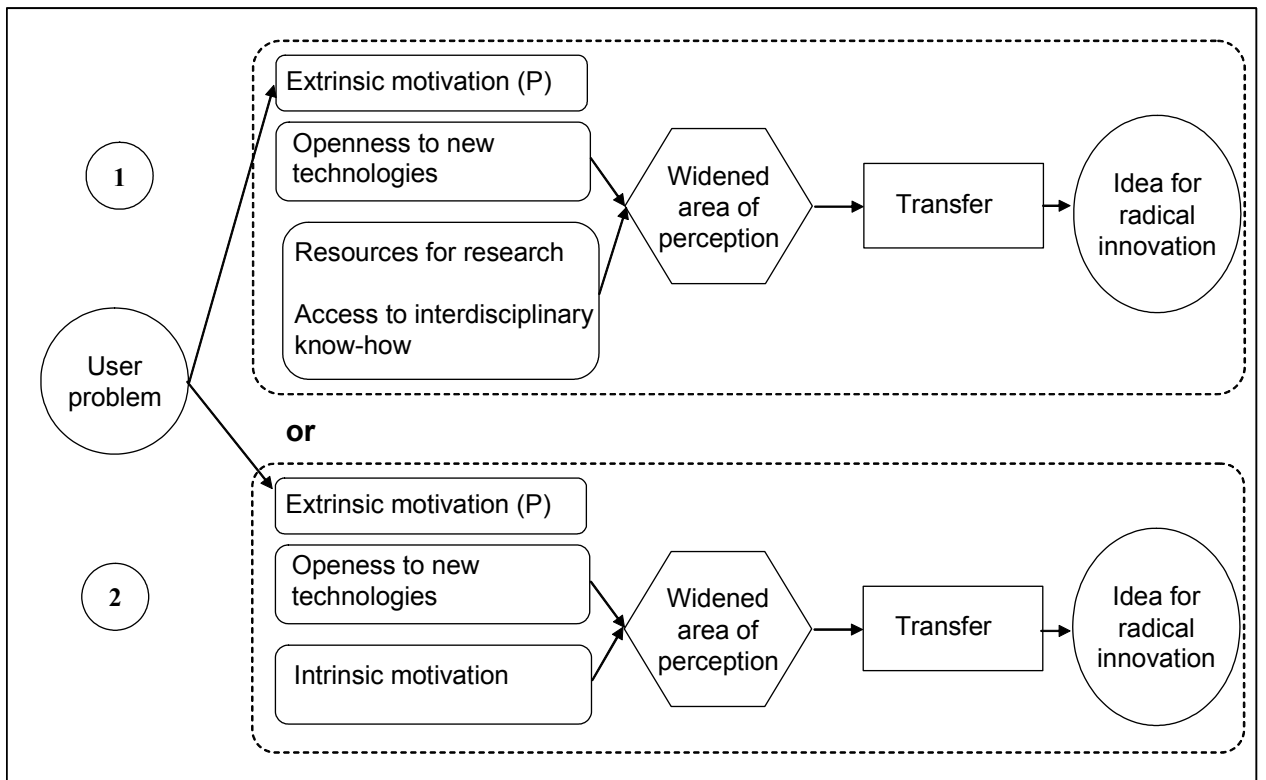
1

User problem

Extrinsic motivation (P)

Openness to new technologies

Resources for research

Access to interdisciplinary know-how

Widened area of perception

Transfer

Idea for radical innovation

or

2

Extrinsic motivation (P)

Openess to new technologies

Intrinsic motivation

Widened area of perception

Transfer

Idea for radical innovation